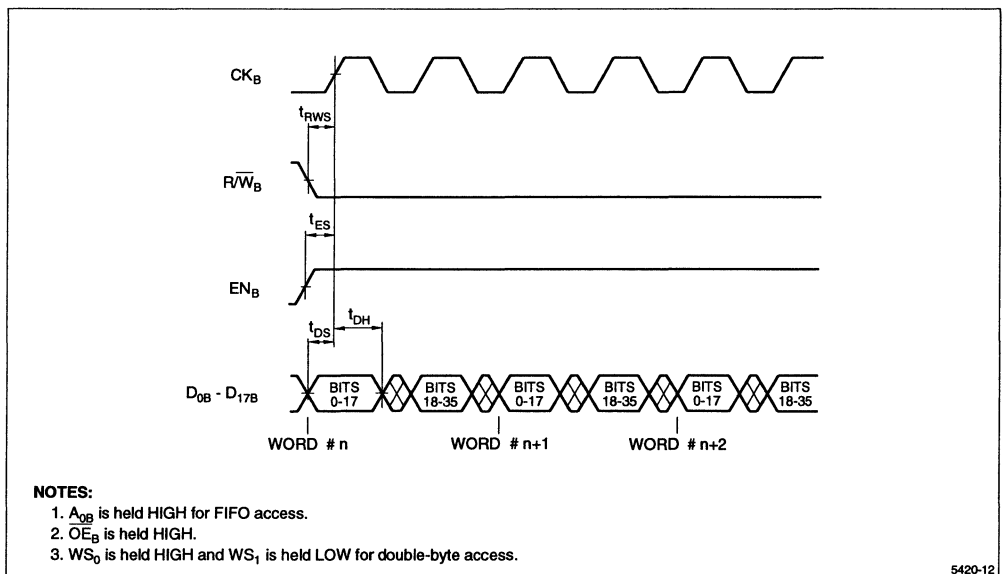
$CK_B$

$t_{RWS}$

$R/\overline{W}_B$

$t_{ES}$

$EN_B$

$t_{DS}$ $t_{DH}$

$D_{0B}$ - $D_{17B}$

BITS 0-17 BITS 18-35 BITS 0-17 BITS 18-35 BITS 0-17 BITS 18-35

WORD # n WORD # n+1 WORD # n+2

NOTES:
1. $A_{0B}$ is held HIGH for FIFO access.
2. $\overline{OE}_B$ is held HIGH.
3. $WS_0$ is held HIGH and $WS_1$ is held LOW for double-byte access.

5420-12